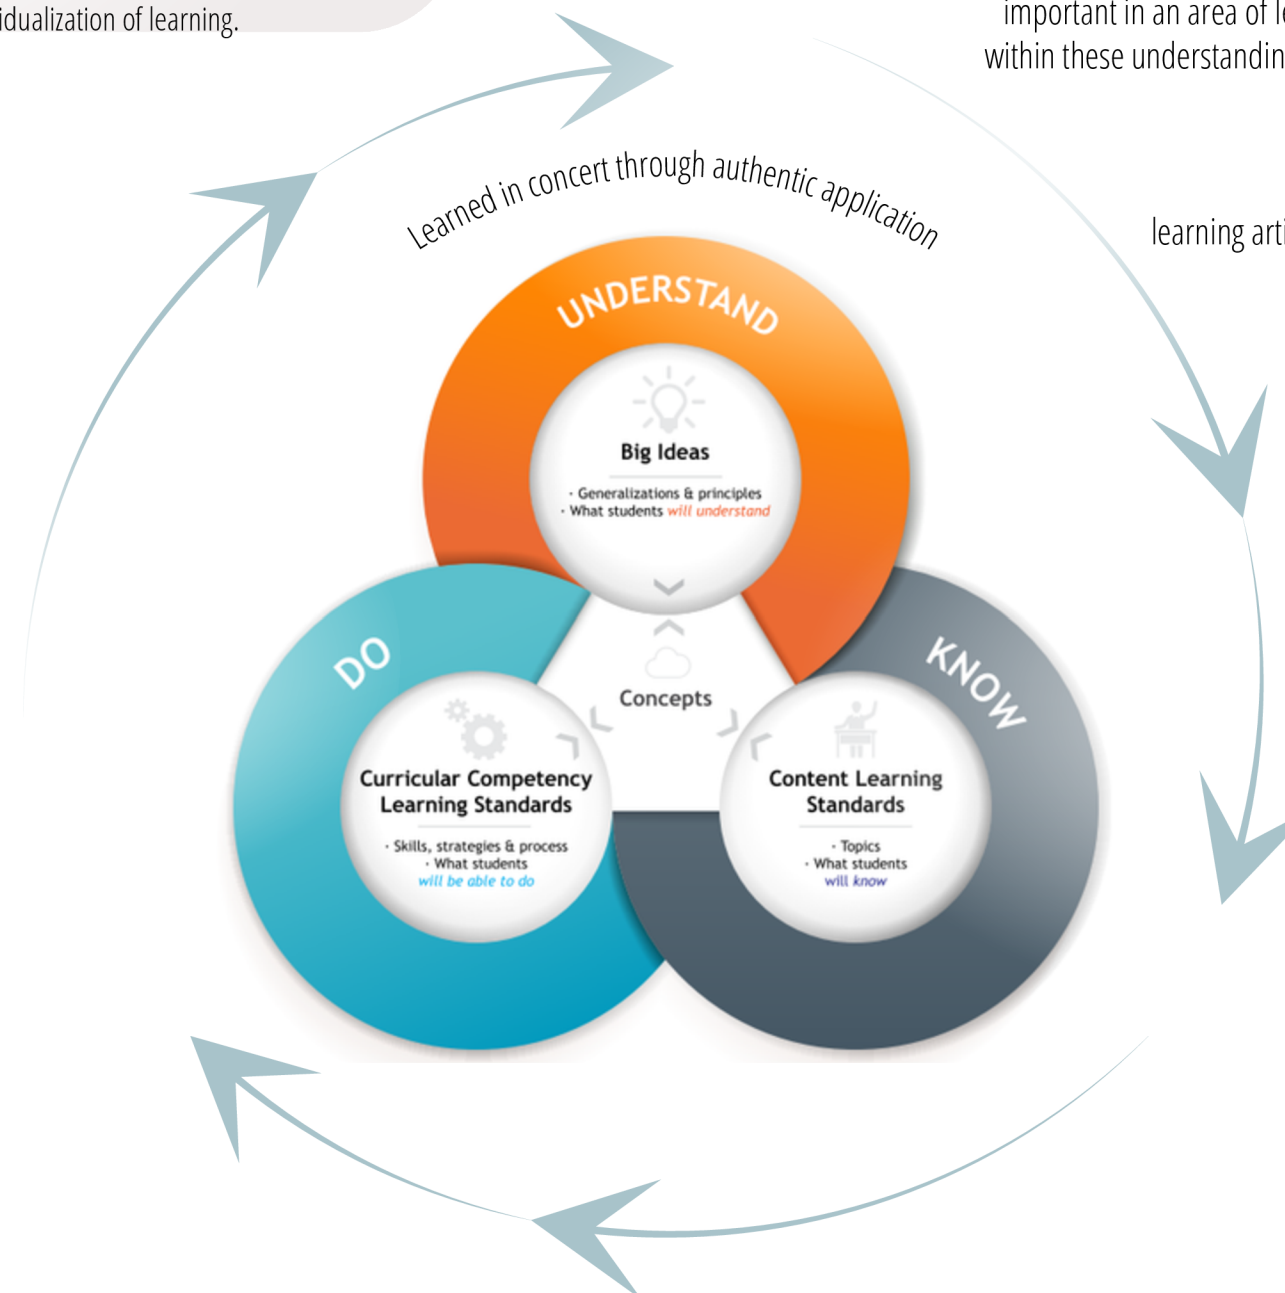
idualization of learning.

important in an area of l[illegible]
within these understandin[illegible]

learning arti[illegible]

Learned in concert through authentic application

UNDERSTAND

Big Ideas

· Generalizations & principles
· What students will understand

DO

KNOW

Concepts

Curricular Competency Learning Standards

· Skills, strategies & process
· What students will be able to do

Content Learning Standards

· Topics
· What students will know